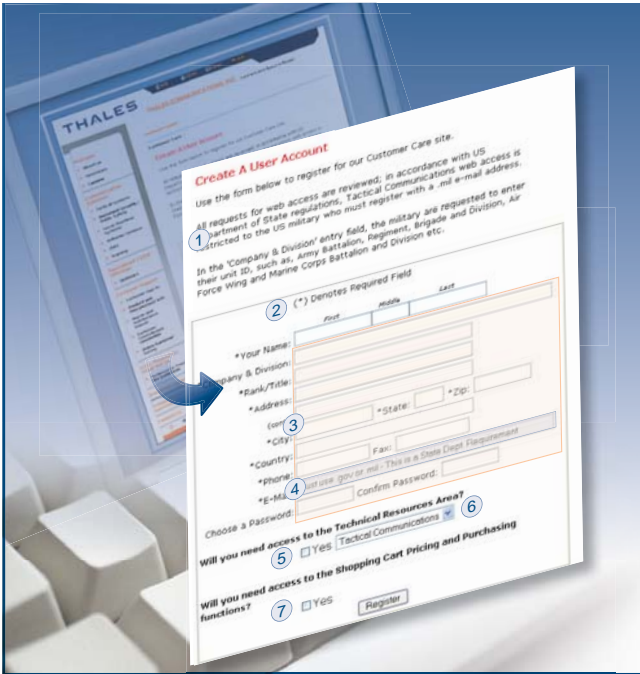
THALES

Create A User Account

Use the form below to register for our Customer Care site.

All requests for web access are reviewed; in accordance with US Department of State regulations, Tactical Communications web access is restricted to the US military who must register with a .mil e-mail address.

1

In the 'Company & Division' entry field, the military are requested to enter their unit ID, such as, Army Battalion, Regiment, Brigade and Division, Air Force Wing and Marine Corps Battalion and Division etc.

2 (*) Denotes Required Field

First Middle Last

*Your Name:

*Company & Division:

*Rank/Title:

*Address:

(cont) 3

*City: *State: *Zip:

*Country: Fax:

*Phone: Must use gov or mil - This is a State Dept Requirement

*E-Mail: 4

Choose a Password: Confirm Password:

Will you need access to the Technical Resources Area? 6

5 Yes Tactical Communications

Will you need access to the Shopping Cart Pricing and Purchasing functions?

7 Yes Register